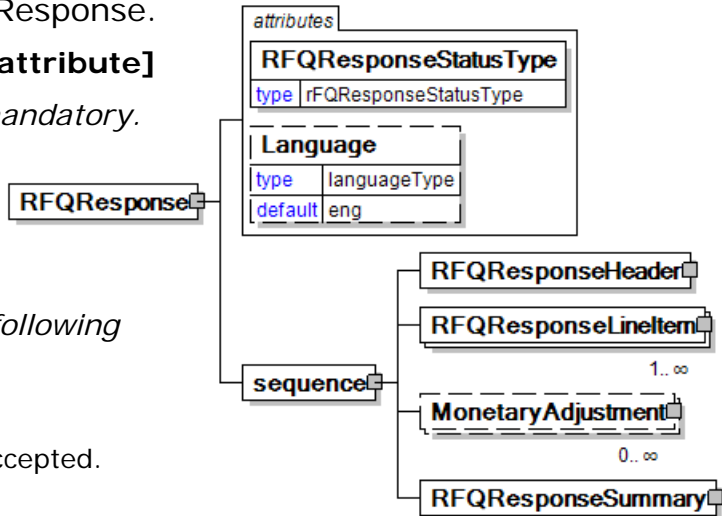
Response.

attribute]

andatory.

following

ccepted.

attributes

RFQResponseStatusType

| type | rFQResponseStatusType |
|---|---|

Language

| type | languageType |
|---|---|
| default | eng |

RFQResponse

sequence

RFQResponseHeader

RFQResponseLineItem

1.. ∞

MonetaryAdjustment

0.. ∞

RFQResponseSummary